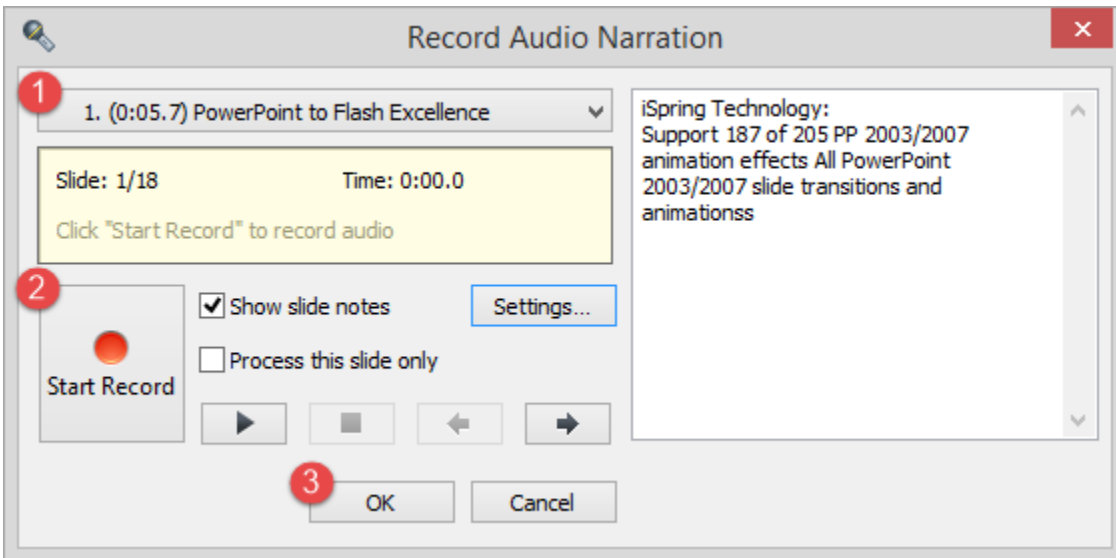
Record Audio Narration

1

1. (0:05.7) PowerPoint to Flash Excellence

Slide: 1/18

Time: 0:00.0

Click "Start Record" to record audio

2

Start Record

Show slide notes

Settings...

Process this slide only

iSpring Technology:
Support 187 of 205 PP 2003/2007 animation effects All PowerPoint 2003/2007 slide transitions and animationss

3

OK

Cancel